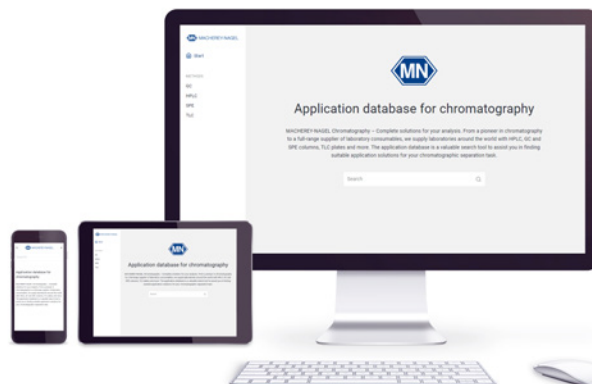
MACHEREY-NAGEL

Start

METHODS
GC
HPLC
SPE
TLC

MN

Application database for chromatography

MACHEREY-NAGEL Chromatography – Complete solutions for your analysis. From a pioneer in chromatography to a full-range supplier of laboratory consumables, we supply laboratories around the world with HPLC, GC and SPE columns, TLC plates and more. The application database is a valuable search tool to assist you in finding suitable application solutions for your chromatographic separation task.

Search

MN

Application database for chromatography

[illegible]

Search

MACHEREY-NAGEL

Application database for chromatography

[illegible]